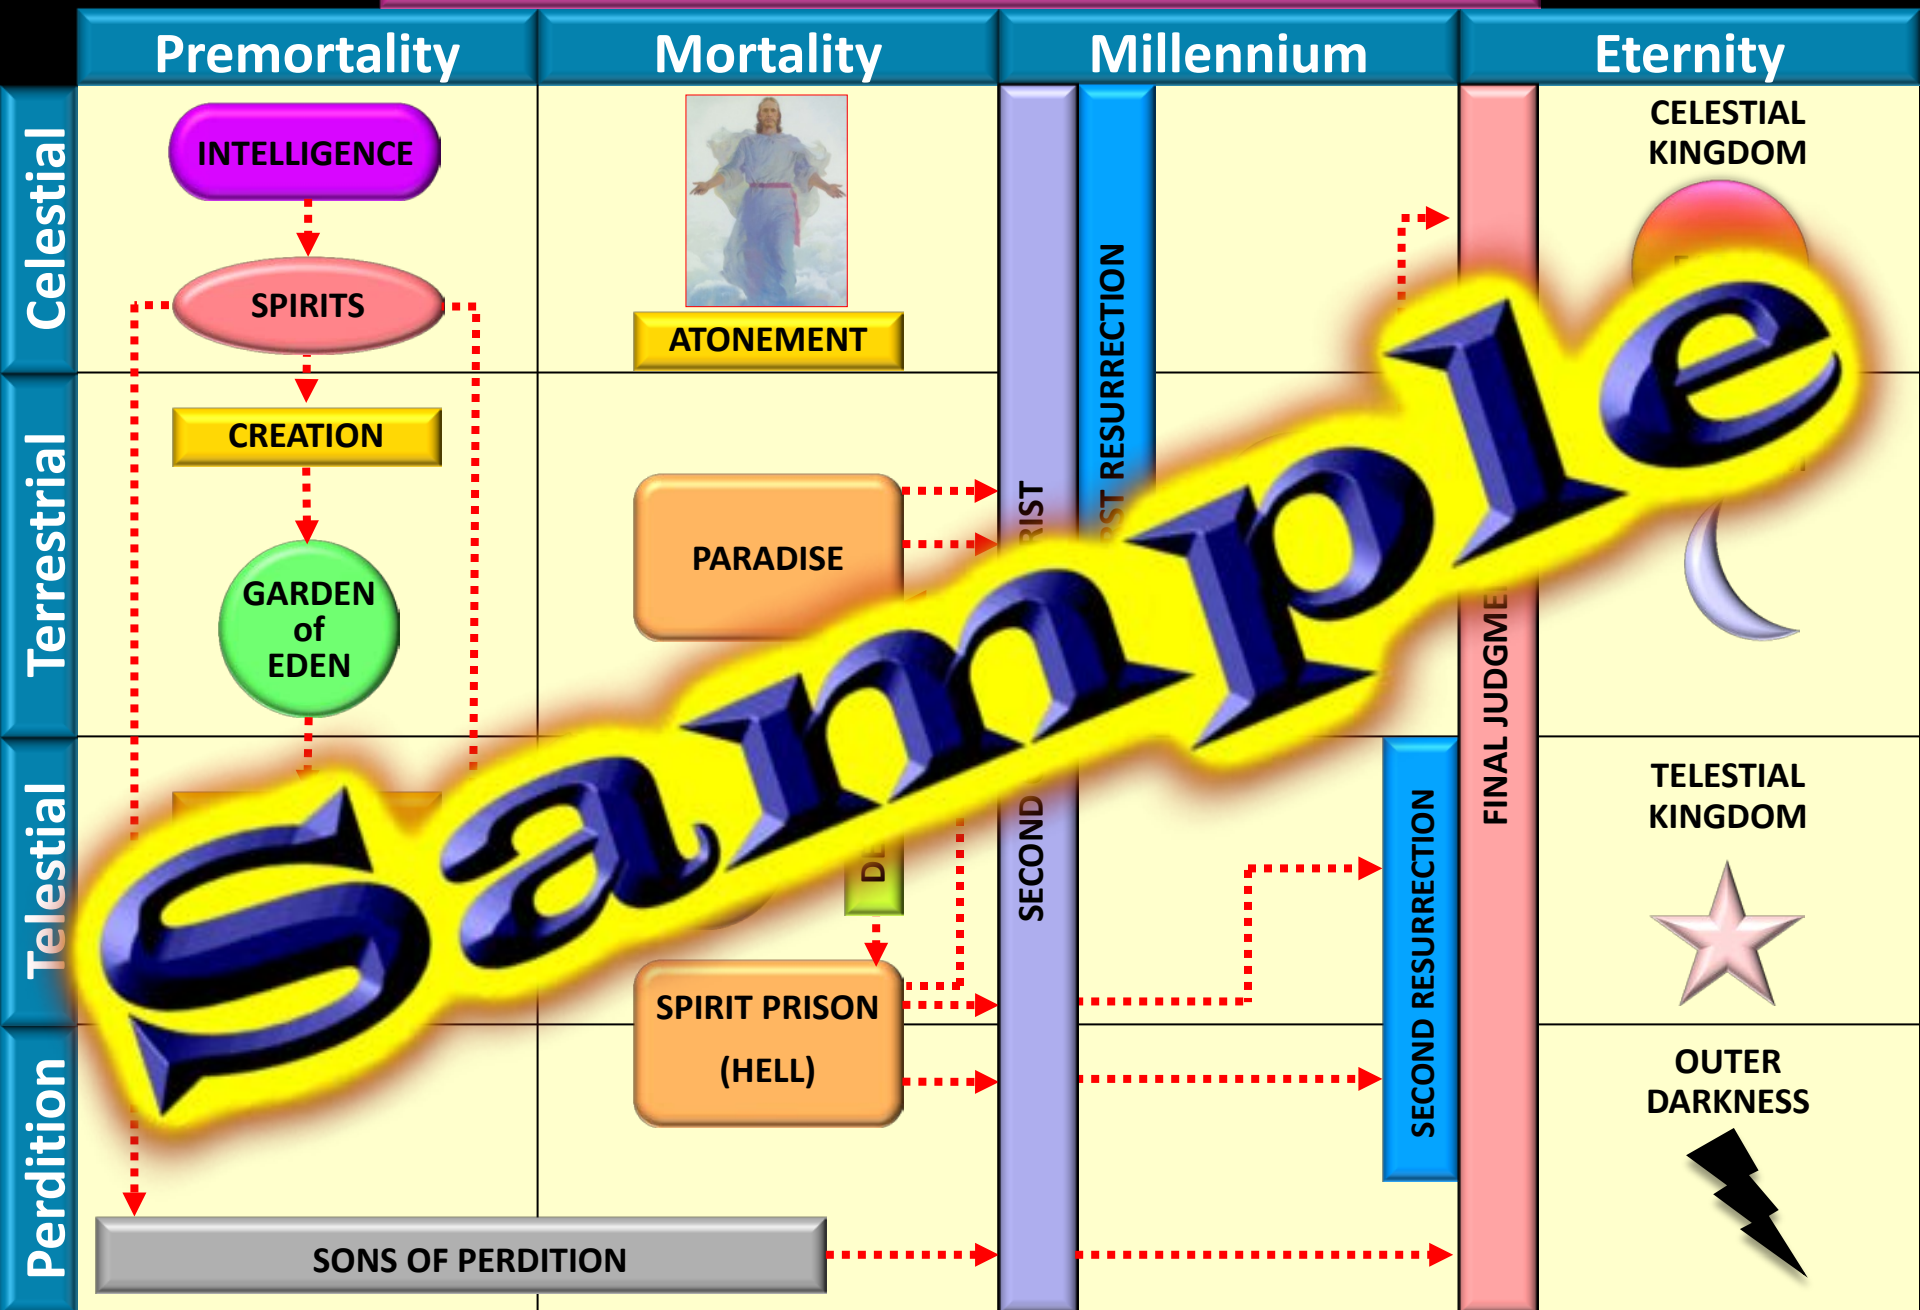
Premortality

Mortality

Millennium

Eternity

Celestial

Terrestrial

Telestial

Perdition

INTELLIGENCE

SPIRITS

CREATION

GARDEN of EDEN

ATONEMENT

PARADISE

D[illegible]

SPIRIT PRISON (HELL)

SONS OF PERDITION

SECOND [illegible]RIST

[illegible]ST RESURRECTION

SECOND RESURRECTION

FINAL JUDGME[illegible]

CELESTIAL KINGDOM

TELESTIAL KINGDOM

OUTER DARKNESS

Sample